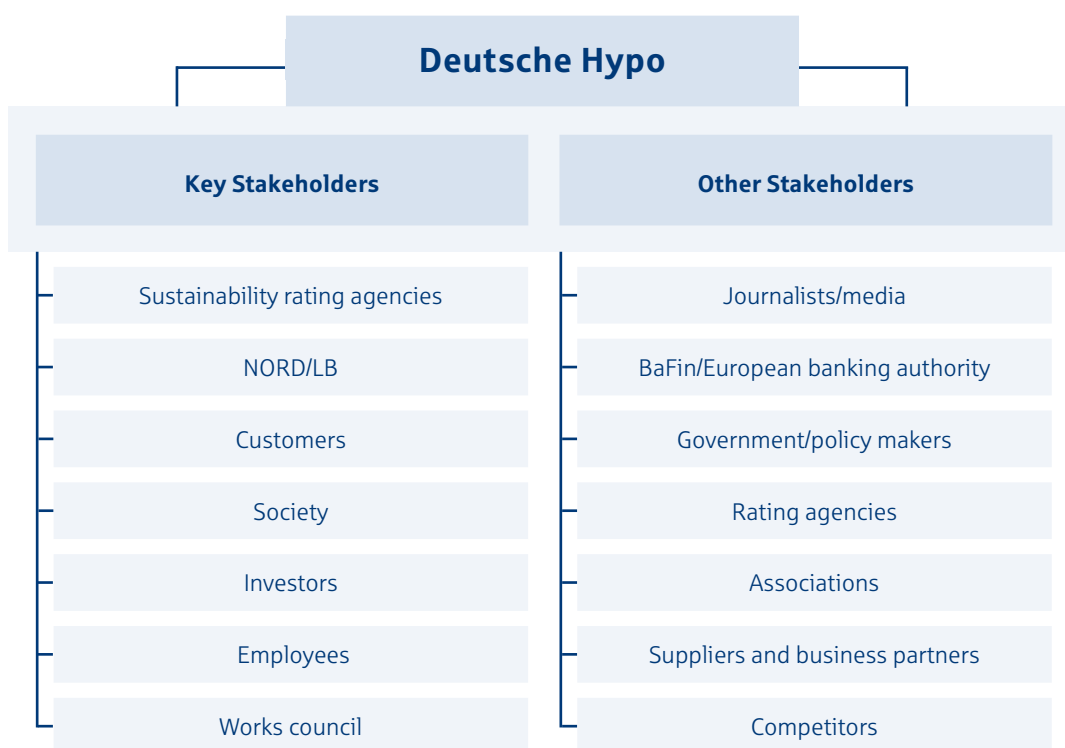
Deutsche Hypo

Key Stakeholders

Sustainability rating agencies

NORD/LB

Customers

Society

Investors

Employees

Works council

Other Stakeholders

Journalists/media

BaFin/European banking authority

Government/policy makers

Rating agencies

Associations

Suppliers and business partners

Competitors